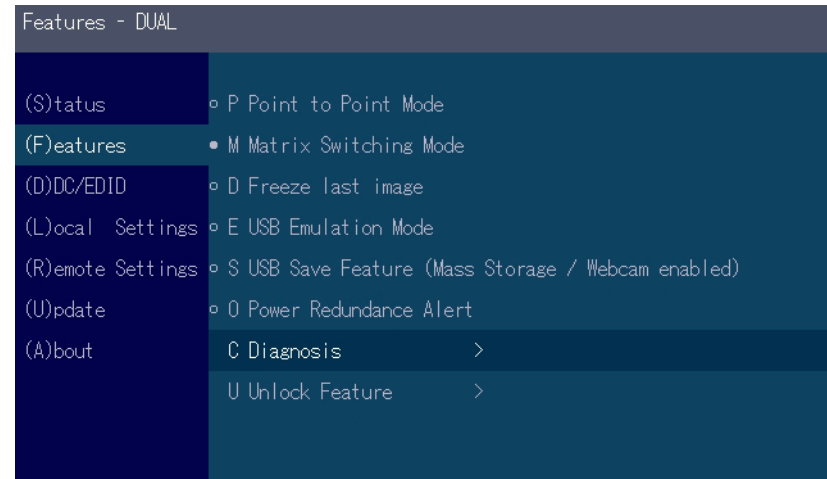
Features - DUAL

(S)tatus
(F)eatures
(D)DC/EDID
(L)ocal Settings
(R)emote Settings
(U)pdate
(A)bout

P Point to Point Mode
M Matrix Switching Mode
D Freeze last image
E USB Emulation Mode
S USB Save Feature (Mass Storage / Webcam enabled)
O Power Redundance Alert
C Diagnosis >
U Unlock Feature >